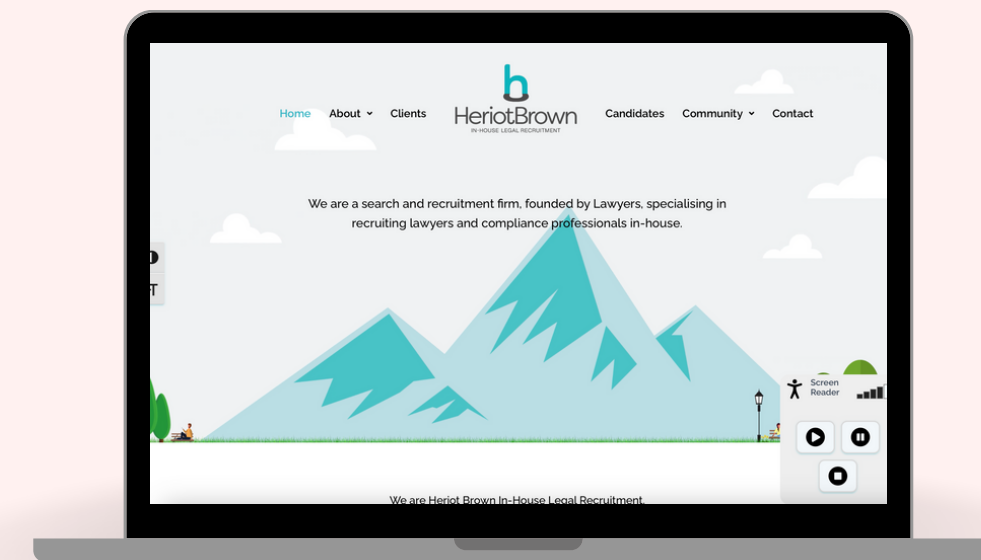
Home About Clients

b
HeriotBrown
IN-HOUSE LEGAL RECRUITMENT

Candidates Community Contact

We are a search and recruitment firm, founded by Lawyers, specialising in recruiting lawyers and compliance professionals in-house.

D
T

Screen Reader

We are Heriot Brown In-House Legal Recruitment.